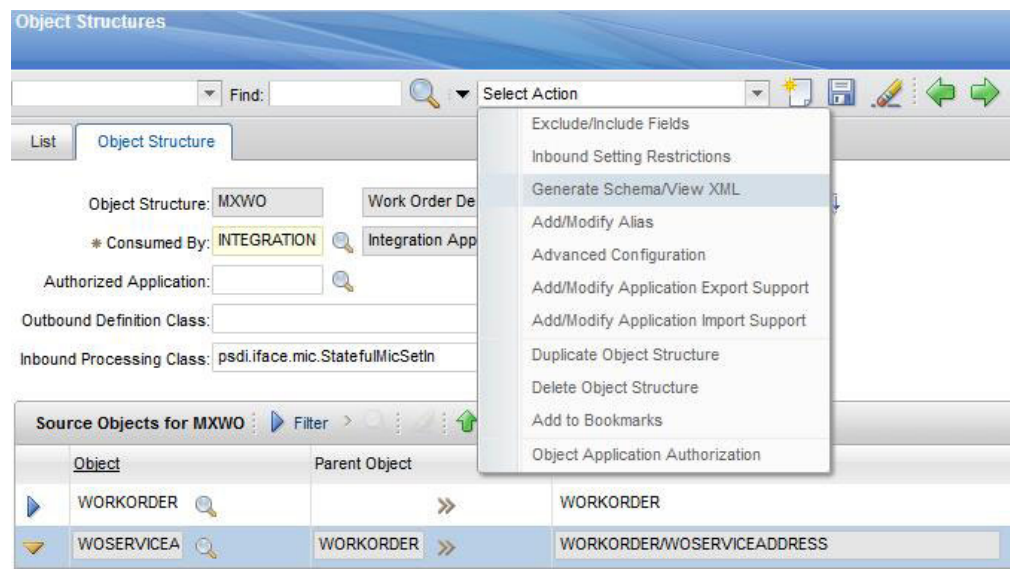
Object Structures

Find:

Select Action

List

Object Structure

Object Structure: MXWO

Work Order De

* Consumed By: INTEGRATION

Integration App

Authorized Application:

Outbound Definition Class:

Inbound Processing Class: psdi.iface.mic.StatefulMicSetIn

Exclude/Include Fields
Inbound Setting Restrictions
Generate Schema/View XML
Add/Modify Alias
Advanced Configuration
Add/Modify Application Export Support
Add/Modify Application Import Support
Duplicate Object Structure
Delete Object Structure
Add to Bookmarks
Object Application Authorization

Source Objects for MXWO

Filter

| | Object | Parent Object | | |
|---|---|---|---|---|
| | WORKORDER | | » | WORKORDER |
| | WOSERVICEA | WORKORDER | » | WORKORDER/WOSERVICEADDRESS |